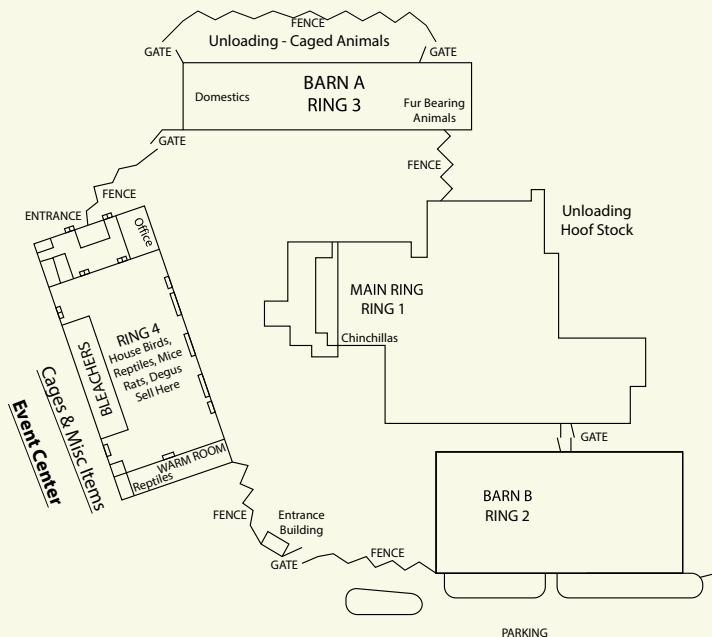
FENCE
Unloading - Caged Animals
GATE
GATE
BARN A
RING 3
Domestics
Fur Bearing Animals
GATE
FENCE
FENCE
ENTRANCE
Office
Unloading
Hoof Stock
MAIN RING
RING 1
Chinchillas
RING 4
House Birds, Reptiles, Mice Rats, Degus Sell Here
BLEACHERS
Cages & Misc Items
Event Center
WARM ROOM
Reptiles
GATE
FENCE
Entrance Building
GATE
FENCE
BARN B
RING 2
PARKING